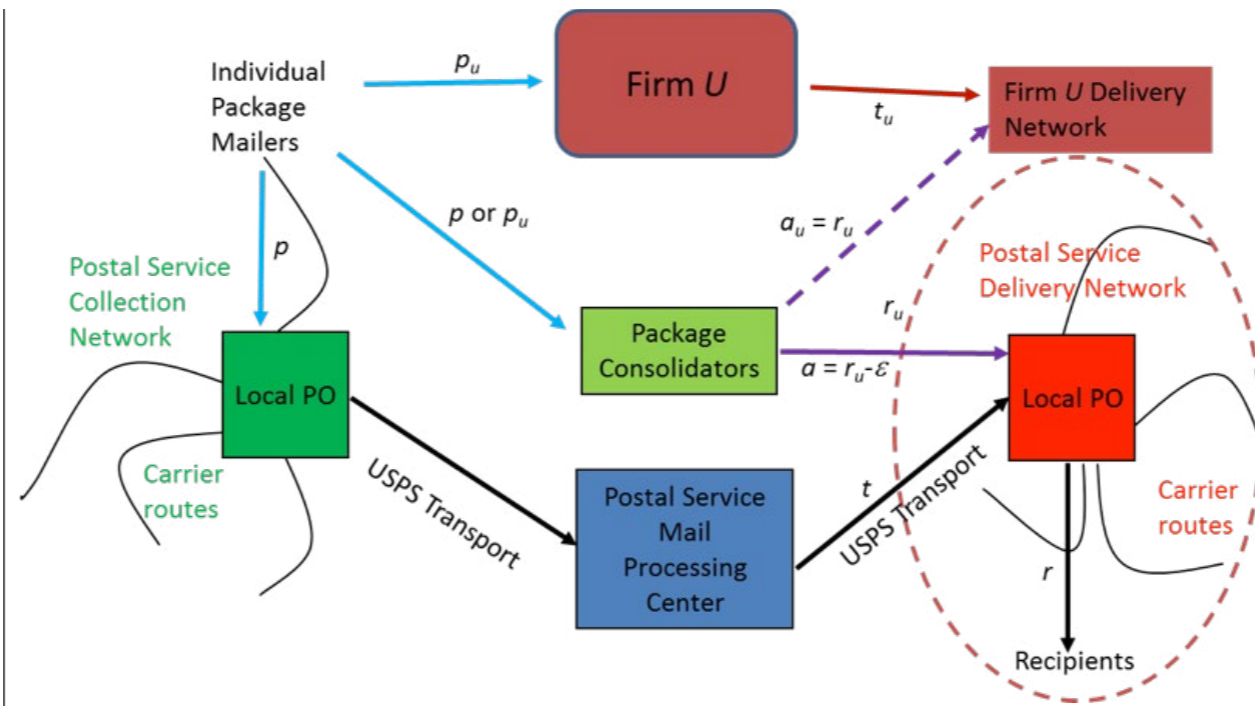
Individual Package Mailers

$p_u$

Firm $U$

$t_u$

Firm $U$ Delivery Network

$p$ or $p_u$

$a_u = r_u$

$p$

Postal Service Collection Network

Postal Service Delivery Network

$r_u$

Local PO

Package Consolidators

$a = r_u - \varepsilon$

Local PO

Carrier routes

USPS Transport

Postal Service Mail Processing Center

$t$

USPS Transport

Carrier routes

$r$

Recipients